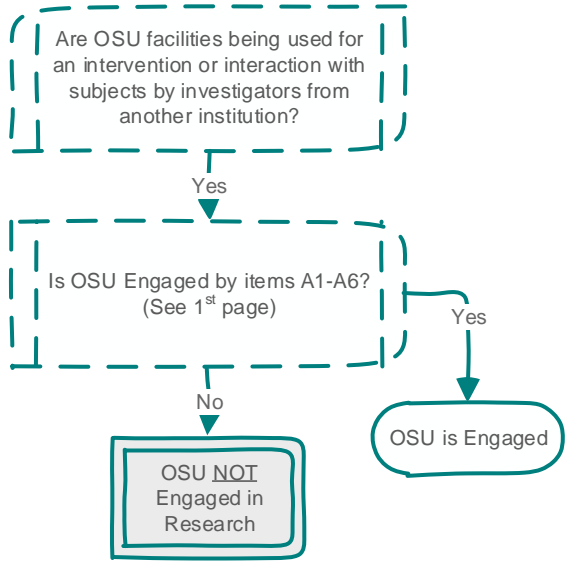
Are OSU facilities being used for an intervention or interaction with subjects by investigators from another institution?

Yes

Is OSU Engaged by items A1-A6? (See 1$^{st}$ page)

Yes

No

OSU is Engaged

OSU NOT Engaged in Research